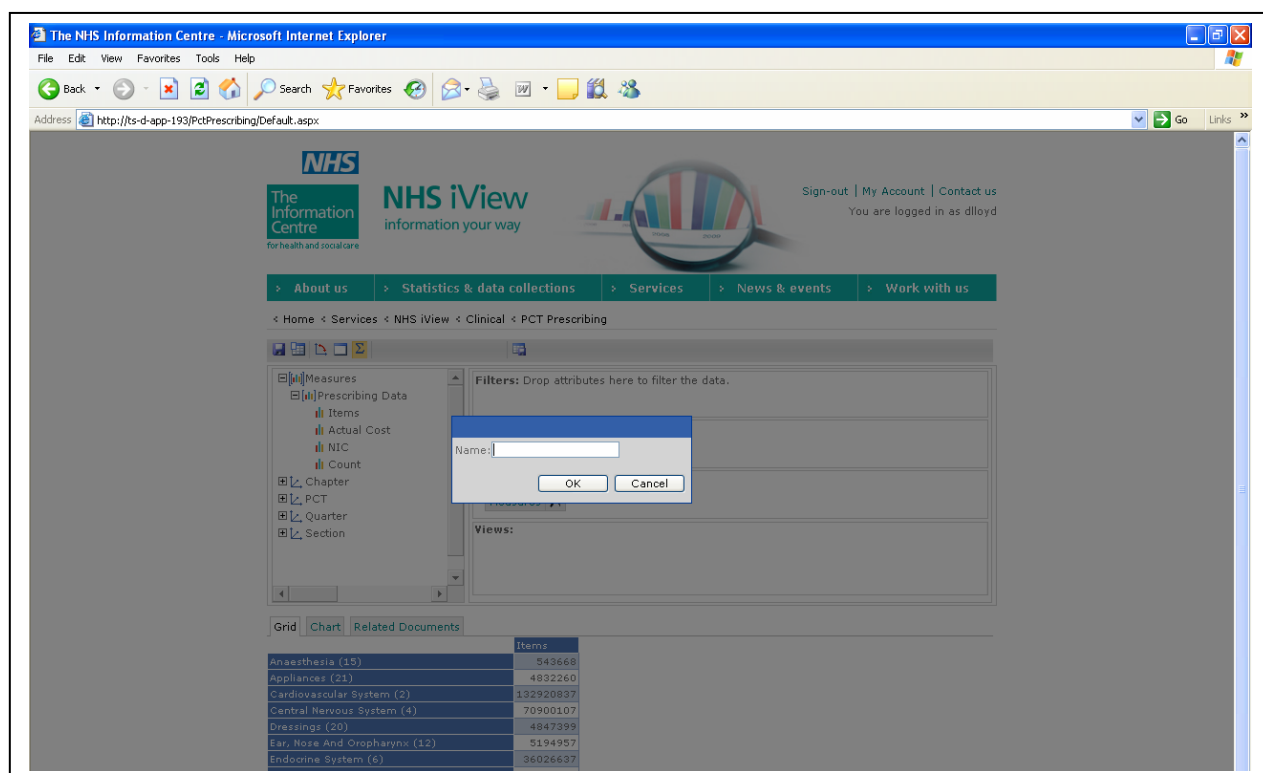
The NHS Information Centre - Microsoft Internet Explorer

File Edit View Favorites Tools Help

Back Search Favorites

Address http://ts-d-app-193/PctPrescribing/Default.aspx Go Links »

NHS

The Information Centre for health and social care

NHS iView information your way

Sign-out | My Account | Contact us
You are logged in as dlloyd

› About us › Statistics & data collections › Services › News & events › Work with us

‹ Home ‹ Services ‹ NHS iView ‹ Clinical ‹ PCT Prescribing

Measures
Prescribing Data
Items
Actual Cost
NIC
Count
Chapter
PCT
Quarter
Section

Filters: Drop attributes here to filter the data.

Measures

Views:

Name:

OK Cancel

Grid Chart Related Documents

| | Items |
|---|---|
| Anaesthesia (15) | 543668 |
| Appliances (21) | 4832260 |
| Cardiovascular System (2) | 132920837 |
| Central Nervous System (4) | 70900107 |
| Dressings (20) | 4847399 |
| Ear, Nose And Oropharynx (12) | 5194957 |
| Endocrine System (6) | 36026637 |